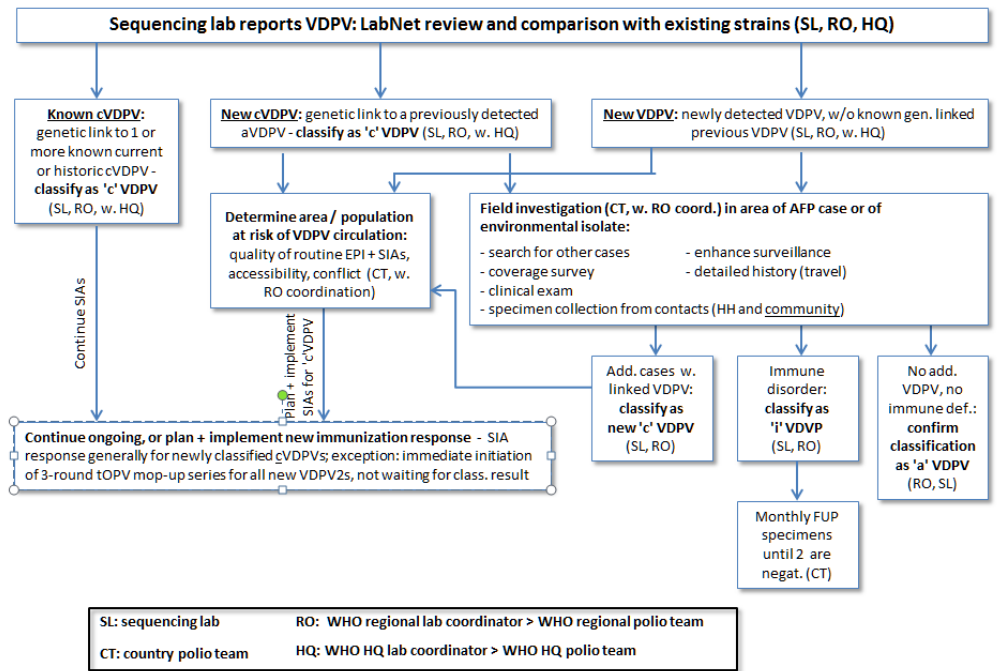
Sequencing lab reports VDPV: LabNet review and comparison with existing strains (SL, RO, HQ)

Known cVDPV: genetic link to 1 or more known current or historic cVDPV - classify as 'c' VDPV (SL, RO, w. HQ)

New cVDPV: genetic link to a previously detected aVDPV - classify as 'c' VDPV (SL, RO, w. HQ)

New VDPV: newly detected VDPV, w/o known gen. linked previous VDPV (SL, RO, w. HQ)

Determine area / population at risk of VDPV circulation: quality of routine EPI + SIAs, accessibility, conflict (CT, w. RO coordination)

Field investigation (CT, w. RO coord.) in area of AFP case or of environmental isolate:
- search for other cases
- coverage survey
- clinical exam
- specimen collection from contacts (HH and community)
- enhance surveillance
- detailed history (travel)

Continue SIAs

Plan + implement SIAs for 'c' VDPV

Add. cases w. linked VDPV: classify as new 'c' VDPV (SL, RO)

Immune disorder: classify as 'i' VDVP (SL, RO)

No add. VDPV, no immune def.: confirm classification as 'a' VDPV (RO, SL)

Continue ongoing, or plan + implement new immunization response - SIA response generally for newly classified cVDPVs; exception: immediate initiation of 3-round tOPV mop-up series for all new VDPV2s, not waiting for class. result

Monthly FUP specimens until 2 are negat. (CT)

SL: sequencing lab
RO: WHO regional lab coordinator > WHO regional polio team
CT: country polio team
HQ: WHO HQ lab coordinator > WHO HQ polio team